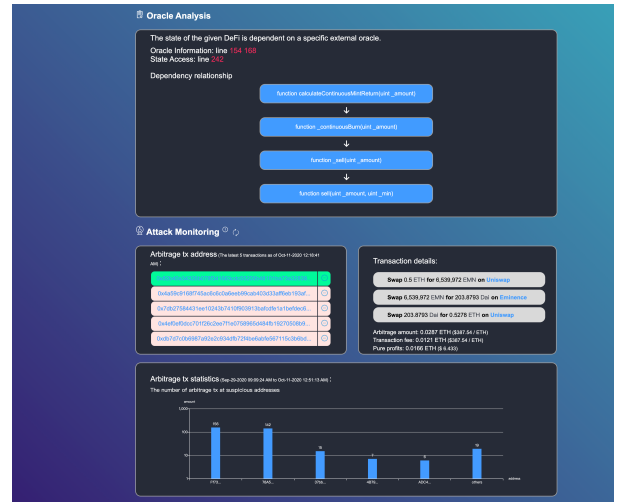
Oracle Analysis

The state of the given DeFi is dependent on a specific external oracle.

Oracle Information: line 154 168
State Access: line 242

Dependency relationship

function calculateContinuousMintReturn(uint _amount)

↓

function _continuousBurn(uint _amount)

↓

function _sell(uint _amount)

↓

function sell(uint _amount, uint _min)

Attack Monitoring

Arbitrage tx address (The latest 5 transactions as of Oct-11-2020 12:10:41 AM)

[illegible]

0x4a59c9168f745ac6c6c0a6eeb89cab403d33aff6eb193af...

0x7db27584431ee10243b7410f903813b5afcdfe1a1befdec6...

0x4af0ef0dcc70f1f26c2ee7f1e0758965d464fb19270508b9...

0x0b7d7c0b6997a92a2c834dfb72f4be6abfe567115c3b6bd...

Transaction details:

Swap 0.5 ETH for 6,539,972 EMN on Uniswap

Swap 6,539,972 EMN for 203.8793 Dai on Eminence

Swap 203.8793 Dai for 0.5278 ETH on Uniswap

Arbitrage amount: 0.0287 ETH ($387.54 / ETH)
Transaction fee: 0.0121 ETH ($387.54 / ETH)
Pure profits: 0.0166 ETH ($ 6.433)

Arbitrage tx statistics (Sep-29-2020 09:09:24 AM to Oct-11-2020 12:51:13 AM)

The number of arbitrage tx at suspicious addresses

amount

1,000

100

10

1

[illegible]

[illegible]

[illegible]

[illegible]

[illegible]

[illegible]

others

address